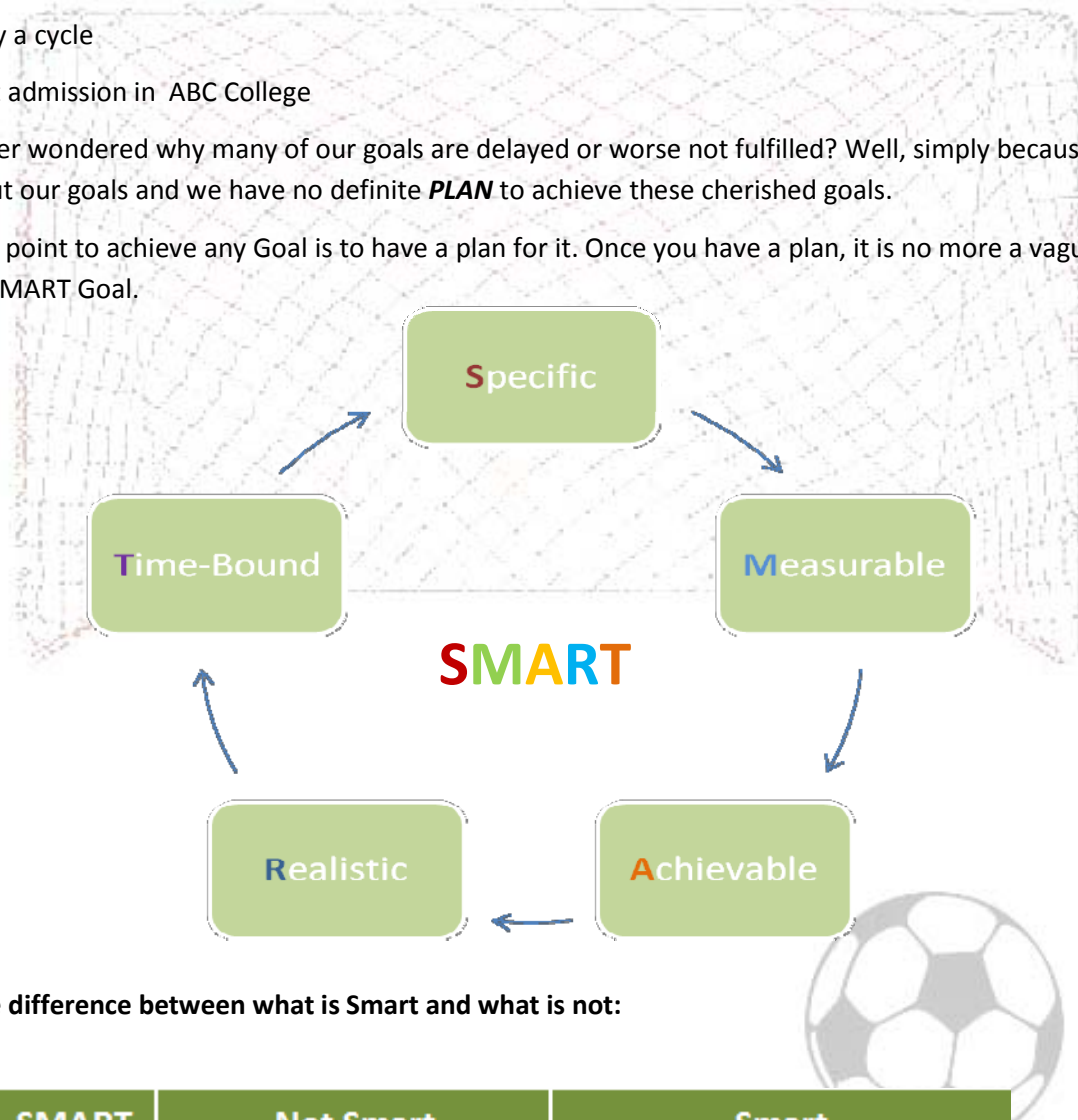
y a cycle

admission in ABC College

er wondered why many of our goals are delayed or worse not fulfilled? Well, simply becaus t our goals and we have no definite ***PLAN*** to achieve these cherished goals.

point to achieve any Goal is to have a plan for it. Once you have a plan, it is no more a vagu MART Goal.

Specific

Measurable

Achievable

Realistic

Time-Bound

SMART

**difference between what is Smart and what is not:**

| SMART | Not Smart | Smart |
|---|---|---|